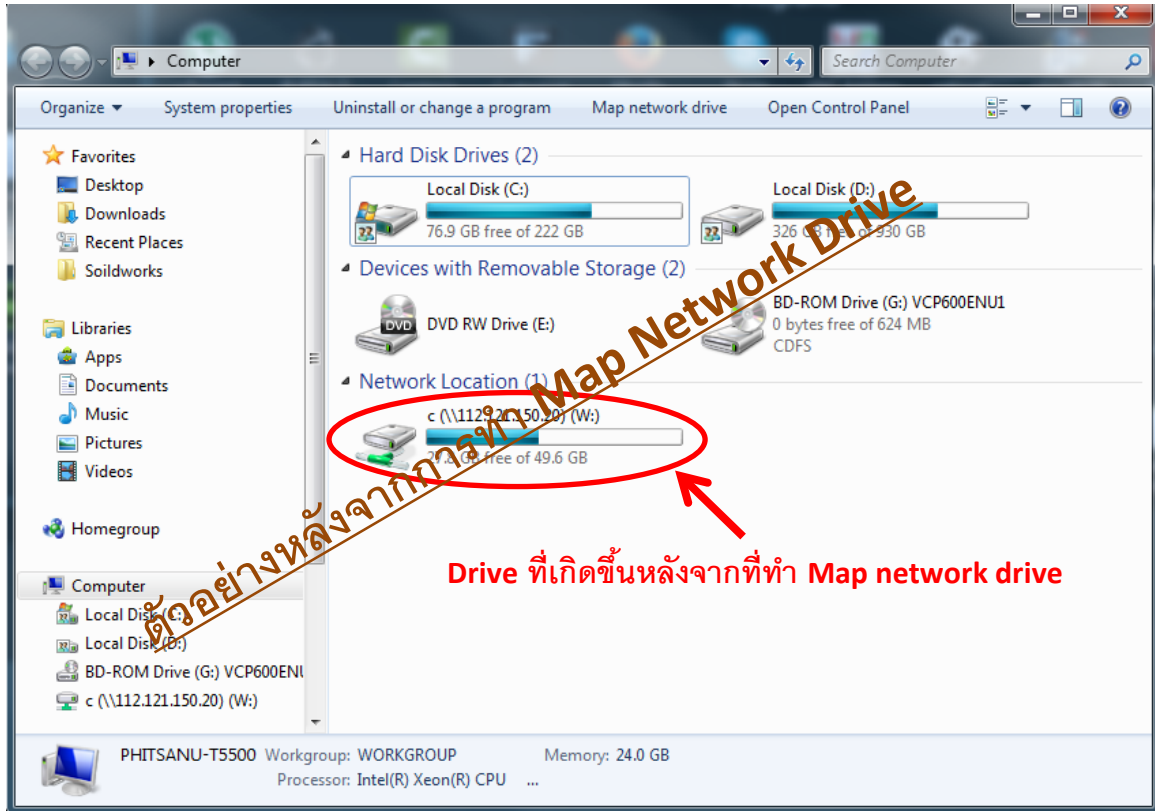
Computer

Search Computer

Organize ▾ System properties Uninstall or change a program Map network drive Open Control Panel

Favorites
Desktop
Downloads
Recent Places
Soildworks

Libraries
Apps
Documents
Music
Pictures
Videos

Homegroup

Computer
Local Disk (C:)
Local Disk (D:)
BD-ROM Drive (G:) VCP600ENU
c (\\112.121.150.20) (W:)

Hard Disk Drives (2)

Local Disk (C:)
76.9 GB free of 222 GB

Local Disk (D:)
326 GB free of 930 GB

Devices with Removable Storage (2)

DVD RW Drive (E:)

BD-ROM Drive (G:) VCP600ENU1
0 bytes free of 624 MB
CDFS

Network Location (1)

c (\\112.121.150.20) (W:)
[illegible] GB free of 49.6 GB

ตัวอย่างหลังจากการทำ Map Network Drive

Drive ที่เกิดขึ้นหลังจากที่ทำ Map network drive

PHITSANU-T5500 Workgroup: WORKGROUP Memory: 24.0 GB
Processor: Intel(R) Xeon(R) CPU ...